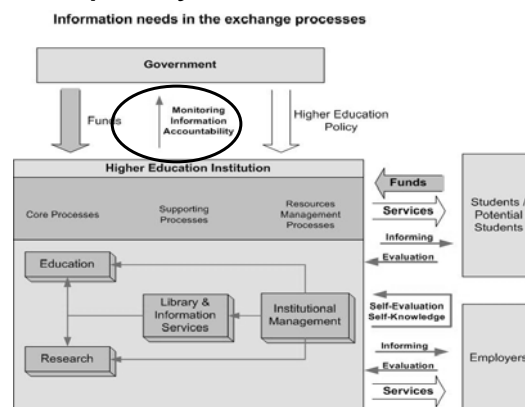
Information needs in the exchange processes

Government

Funds

Monitoring
Information
Accountability

Higher Education
Policy

Higher Education Institution

Core Processes

Supporting
Processes

Resources
Management
Processes

Education

Library &
Information
Services

Institutional
Management

Research

Funds

Services

Informing

Evaluation

Students /
Potential
Students

Self-Evaluation
Self-Knowledge

Informing

Evaluation

Services

Employers